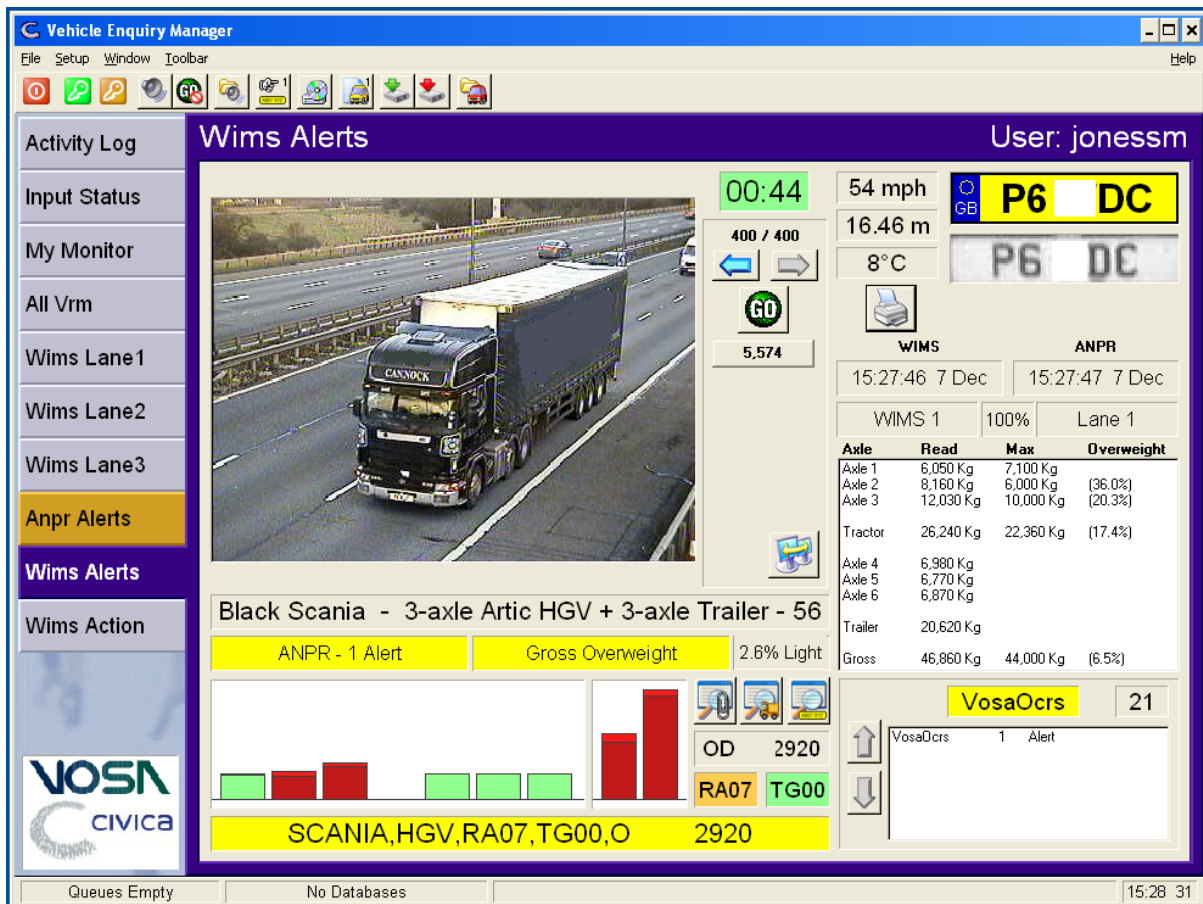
Vehicle Enquiry Manager

File Setup Window Toolbar Help

Activity Log
Input Status
My Monitor
All Vrm
Wims Lane1
Wims Lane2
Wims Lane3
Anpr Alerts
Wims Alerts
Wims Action

VOSA
CIVICA

Wims Alerts User: jonessm

00:44
400 / 400
GO
5,574

CANNOCK

54 mph
16.46 m
8°C

GB P6 DC
P6 DC

WIMS ANPR
15:27:46 7 Dec 15:27:47 7 Dec
WIMS 1 100% Lane 1

| Axle | Read | Max | Overweight |
|---|---|---|---|
| Axle 1 | 6,050 Kg | 7,100 Kg | |
| Axle 2 | 8,160 Kg | 6,000 Kg | (36.0%) |
| Axle 3 | 12,030 Kg | 10,000 Kg | (20.3%) |
| Tractor | 26,240 Kg | 22,360 Kg | (17.4%) |
| Axle 4 | 6,980 Kg | | |
| Axle 5 | 6,770 Kg | | |
| Axle 6 | 6,870 Kg | | |
| Trailer | 20,620 Kg | | |
| Gross | 46,860 Kg | 44,000 Kg | (6.5%) |

Black Scania - 3-axle Artic HGV + 3-axle Trailer - 56

ANPR - 1 Alert Gross Overweight 2.6% Light

OD 2920
RA07 TG00

SCANIA,HGV,RA07,TG00,O 2920

VosaOcrs 21
VosaOcrs 1 Alert

Queues Empty No Databases 15:28 31